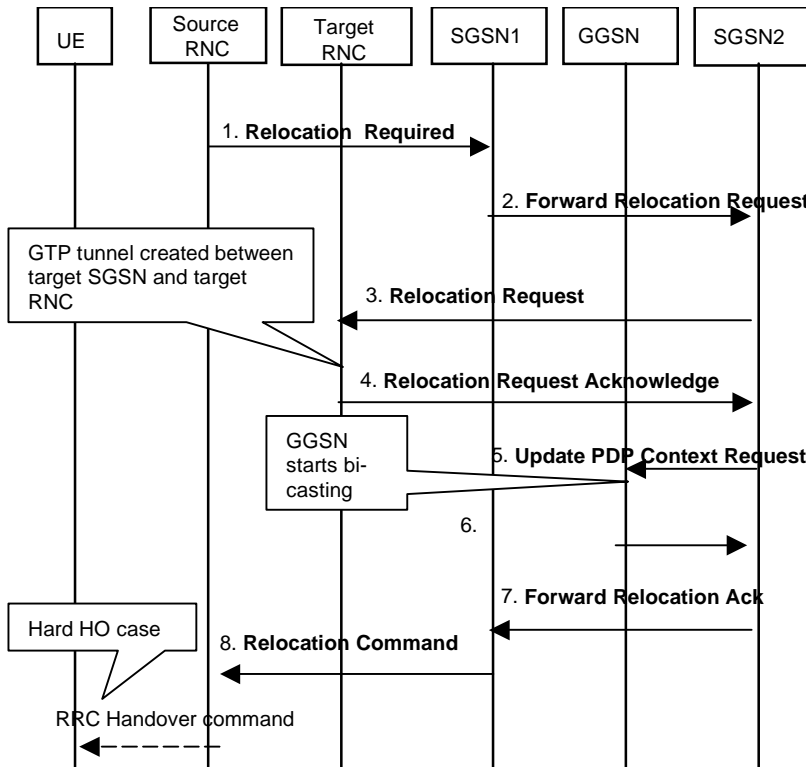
UE

Source RNC

Target RNC

SGSN1

GGSN

SGSN2

1. Relocation Required

2. Forward Relocation Request

GTP tunnel created between target SGSN and target RNC

3. Relocation Request

4. Relocation Request Acknowledge

GGSN starts bi-casting

5. Update PDP Context Request

6.

7. Forward Relocation Ack

Hard HO case

8. Relocation Command

RRC Handover command